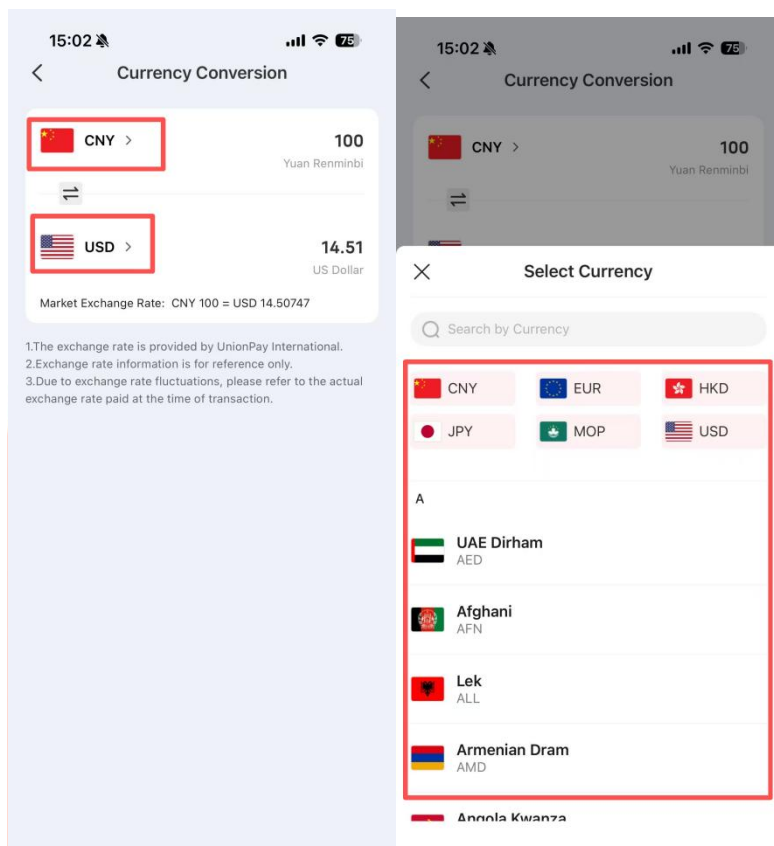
15:02 75

Currency Conversion

CNY >
100
Yuan Renminbi

USD >
14.51
US Dollar

Market Exchange Rate: CNY 100 = USD 14.50747

1.The exchange rate is provided by UnionPay International.
2.Exchange rate information is for reference only.
3.Due to exchange rate fluctuations, please refer to the actual exchange rate paid at the time of transaction.

15:02 75

Currency Conversion

CNY >
100
Yuan Renminbi

Select Currency

Search by Currency

CNY
EUR
HKD
JPY
MOP
USD

A

UAE Dirham
AED

Afghani
AFN

Lek
ALL

Armenian Dram
AMD

Angola Kwanza